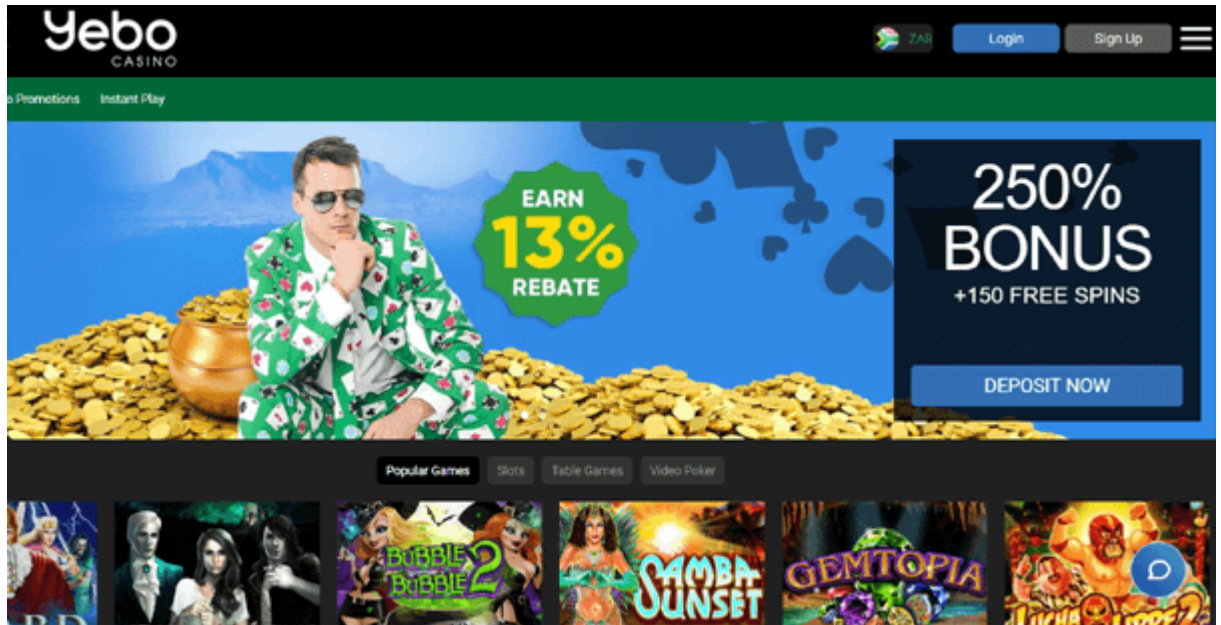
Yebo
CASINO

ZAR

Login

Sign Up

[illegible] Promotions

Instant Play

EARN
13%
REBATE

250%
BONUS
+150 FREE SPINS

DEPOSIT NOW

Popular Games

Slots

Table Games

Video Poker

BUBBLE BUBBLE 2

SAMBA SUNSET

GEMTOPIA

LUCHA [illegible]